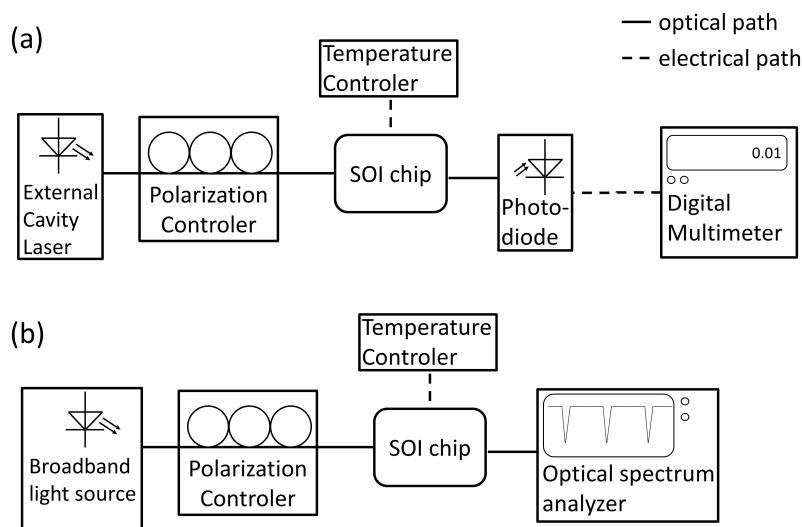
(a)

— optical path
- - electrical path

Temperature Controler

External Cavity Laser

Polarization Controler

SOI chip

Photo-diode

0.01

Digital Multimeter

(b)

Temperature Controler

Broadband light source

Polarization Controler

SOI chip

Optical spectrum analyzer